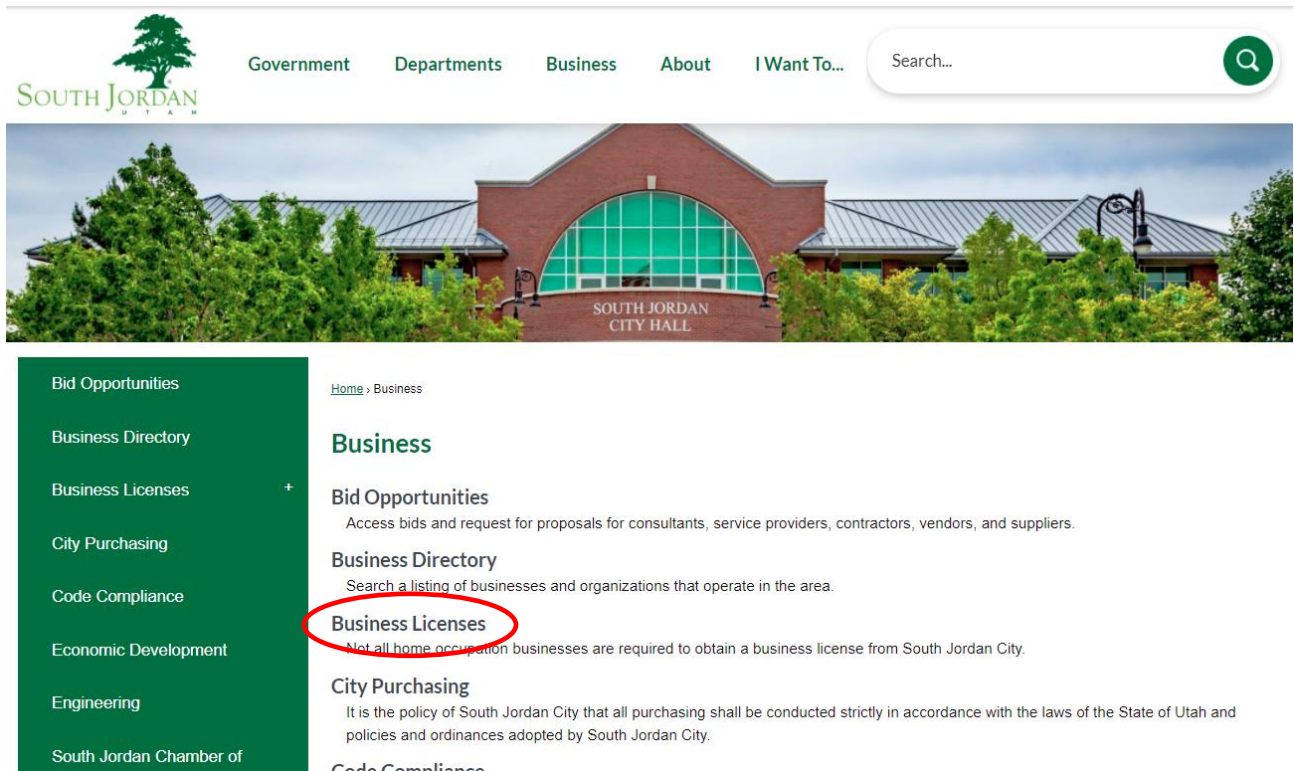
SOUTH JORDAN
UTAH

Government Departments Business About I Want To...

Search...

SOUTH JORDAN
CITY HALL

Bid Opportunities
Business Directory
Business Licenses +
City Purchasing
Code Compliance
Economic Development
Engineering
South Jordan Chamber of

Home › Business

Business

Bid Opportunities
Access bids and request for proposals for consultants, service providers, contractors, vendors, and suppliers.

Business Directory
Search a listing of businesses and organizations that operate in the area.

Business Licenses
Not all home occupation businesses are required to obtain a business license from South Jordan City.

City Purchasing
It is the policy of South Jordan City that all purchasing shall be conducted strictly in accordance with the laws of the State of Utah and policies and ordinances adopted by South Jordan City.

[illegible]